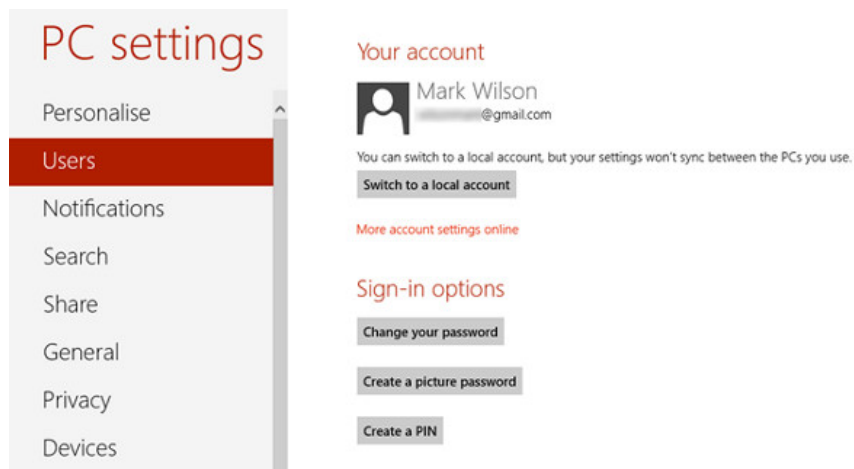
PC settings

Personalise

Users

Notifications

Search

Share

General

Privacy

Devices

Your account

Mark Wilson
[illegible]@gmail.com

You can switch to a local account, but your settings won't sync between the PCs you use.

Switch to a local account

More account settings online

Sign-in options

Change your password

Create a picture password

Create a PIN